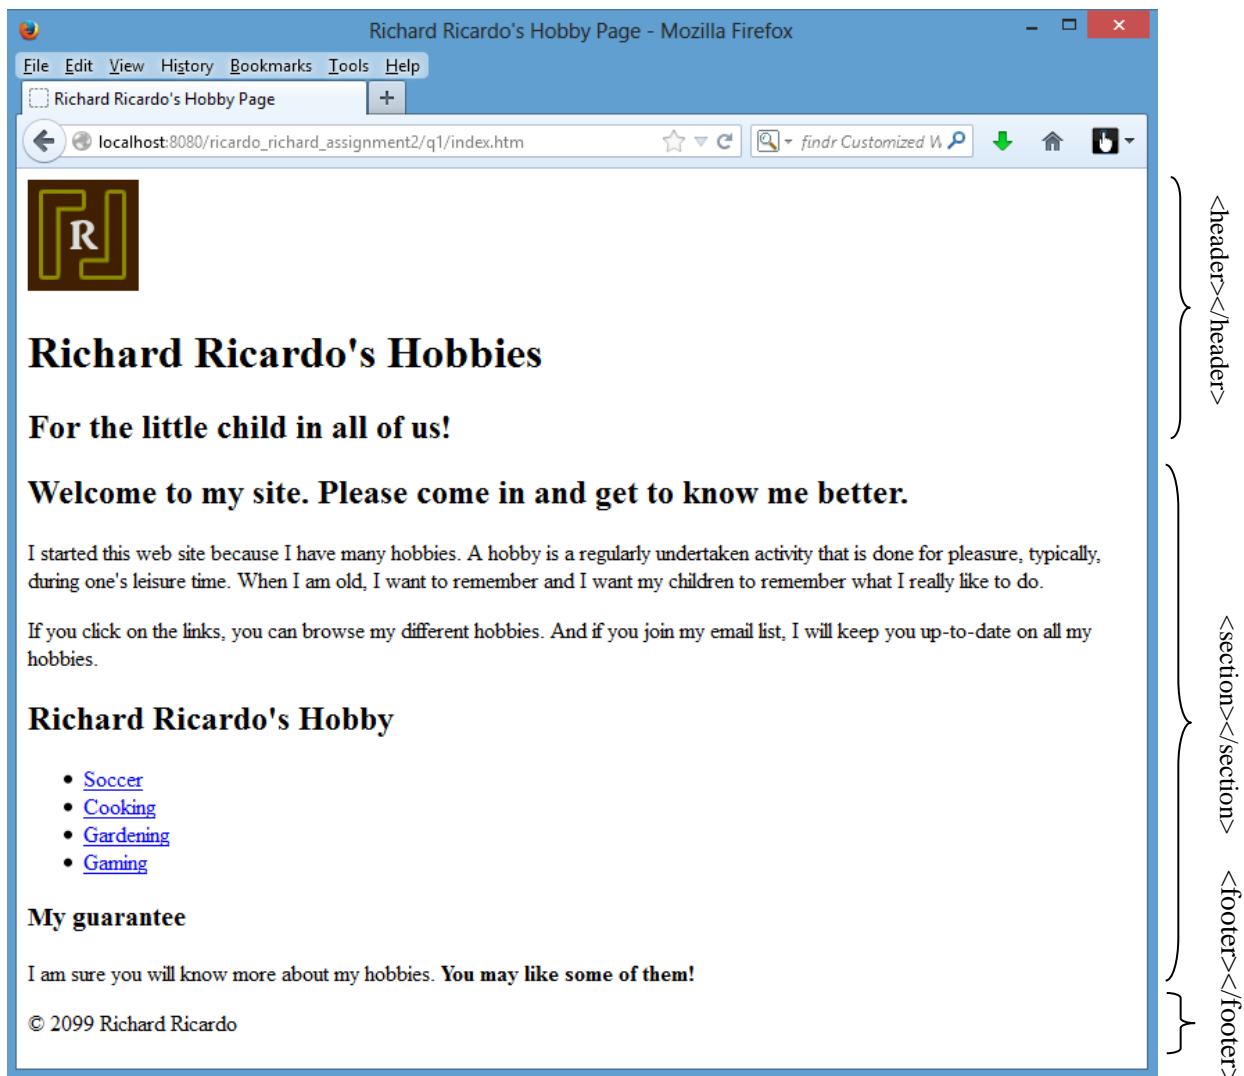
Richard Ricardo's Hobby Page - Mozilla Firefox

File Edit View History Bookmarks Tools Help

Richard Ricardo's Hobby Page +

localhost:8080/ricardo_richard_assignment2/q1/index.htm

findr Customized W

R

Richard Ricardo's Hobbies

For the little child in all of us!

Welcome to my site. Please come in and get to know me better.

I started this web site because I have many hobbies. A hobby is a regularly undertaken activity that is done for pleasure, typically, during one's leisure time. When I am old, I want to remember and I want my children to remember what I really like to do.

If you click on the links, you can browse my different hobbies. And if you join my email list, I will keep you up-to-date on all my hobbies.

Richard Ricardo's Hobby

- Soccer
- Cooking
- Gardening
- Gaming

My guarantee

I am sure you will know more about my hobbies. **You may like some of them!**

© 2099 Richard Ricardo

<header></header>

<section></section>

<footer></footer>